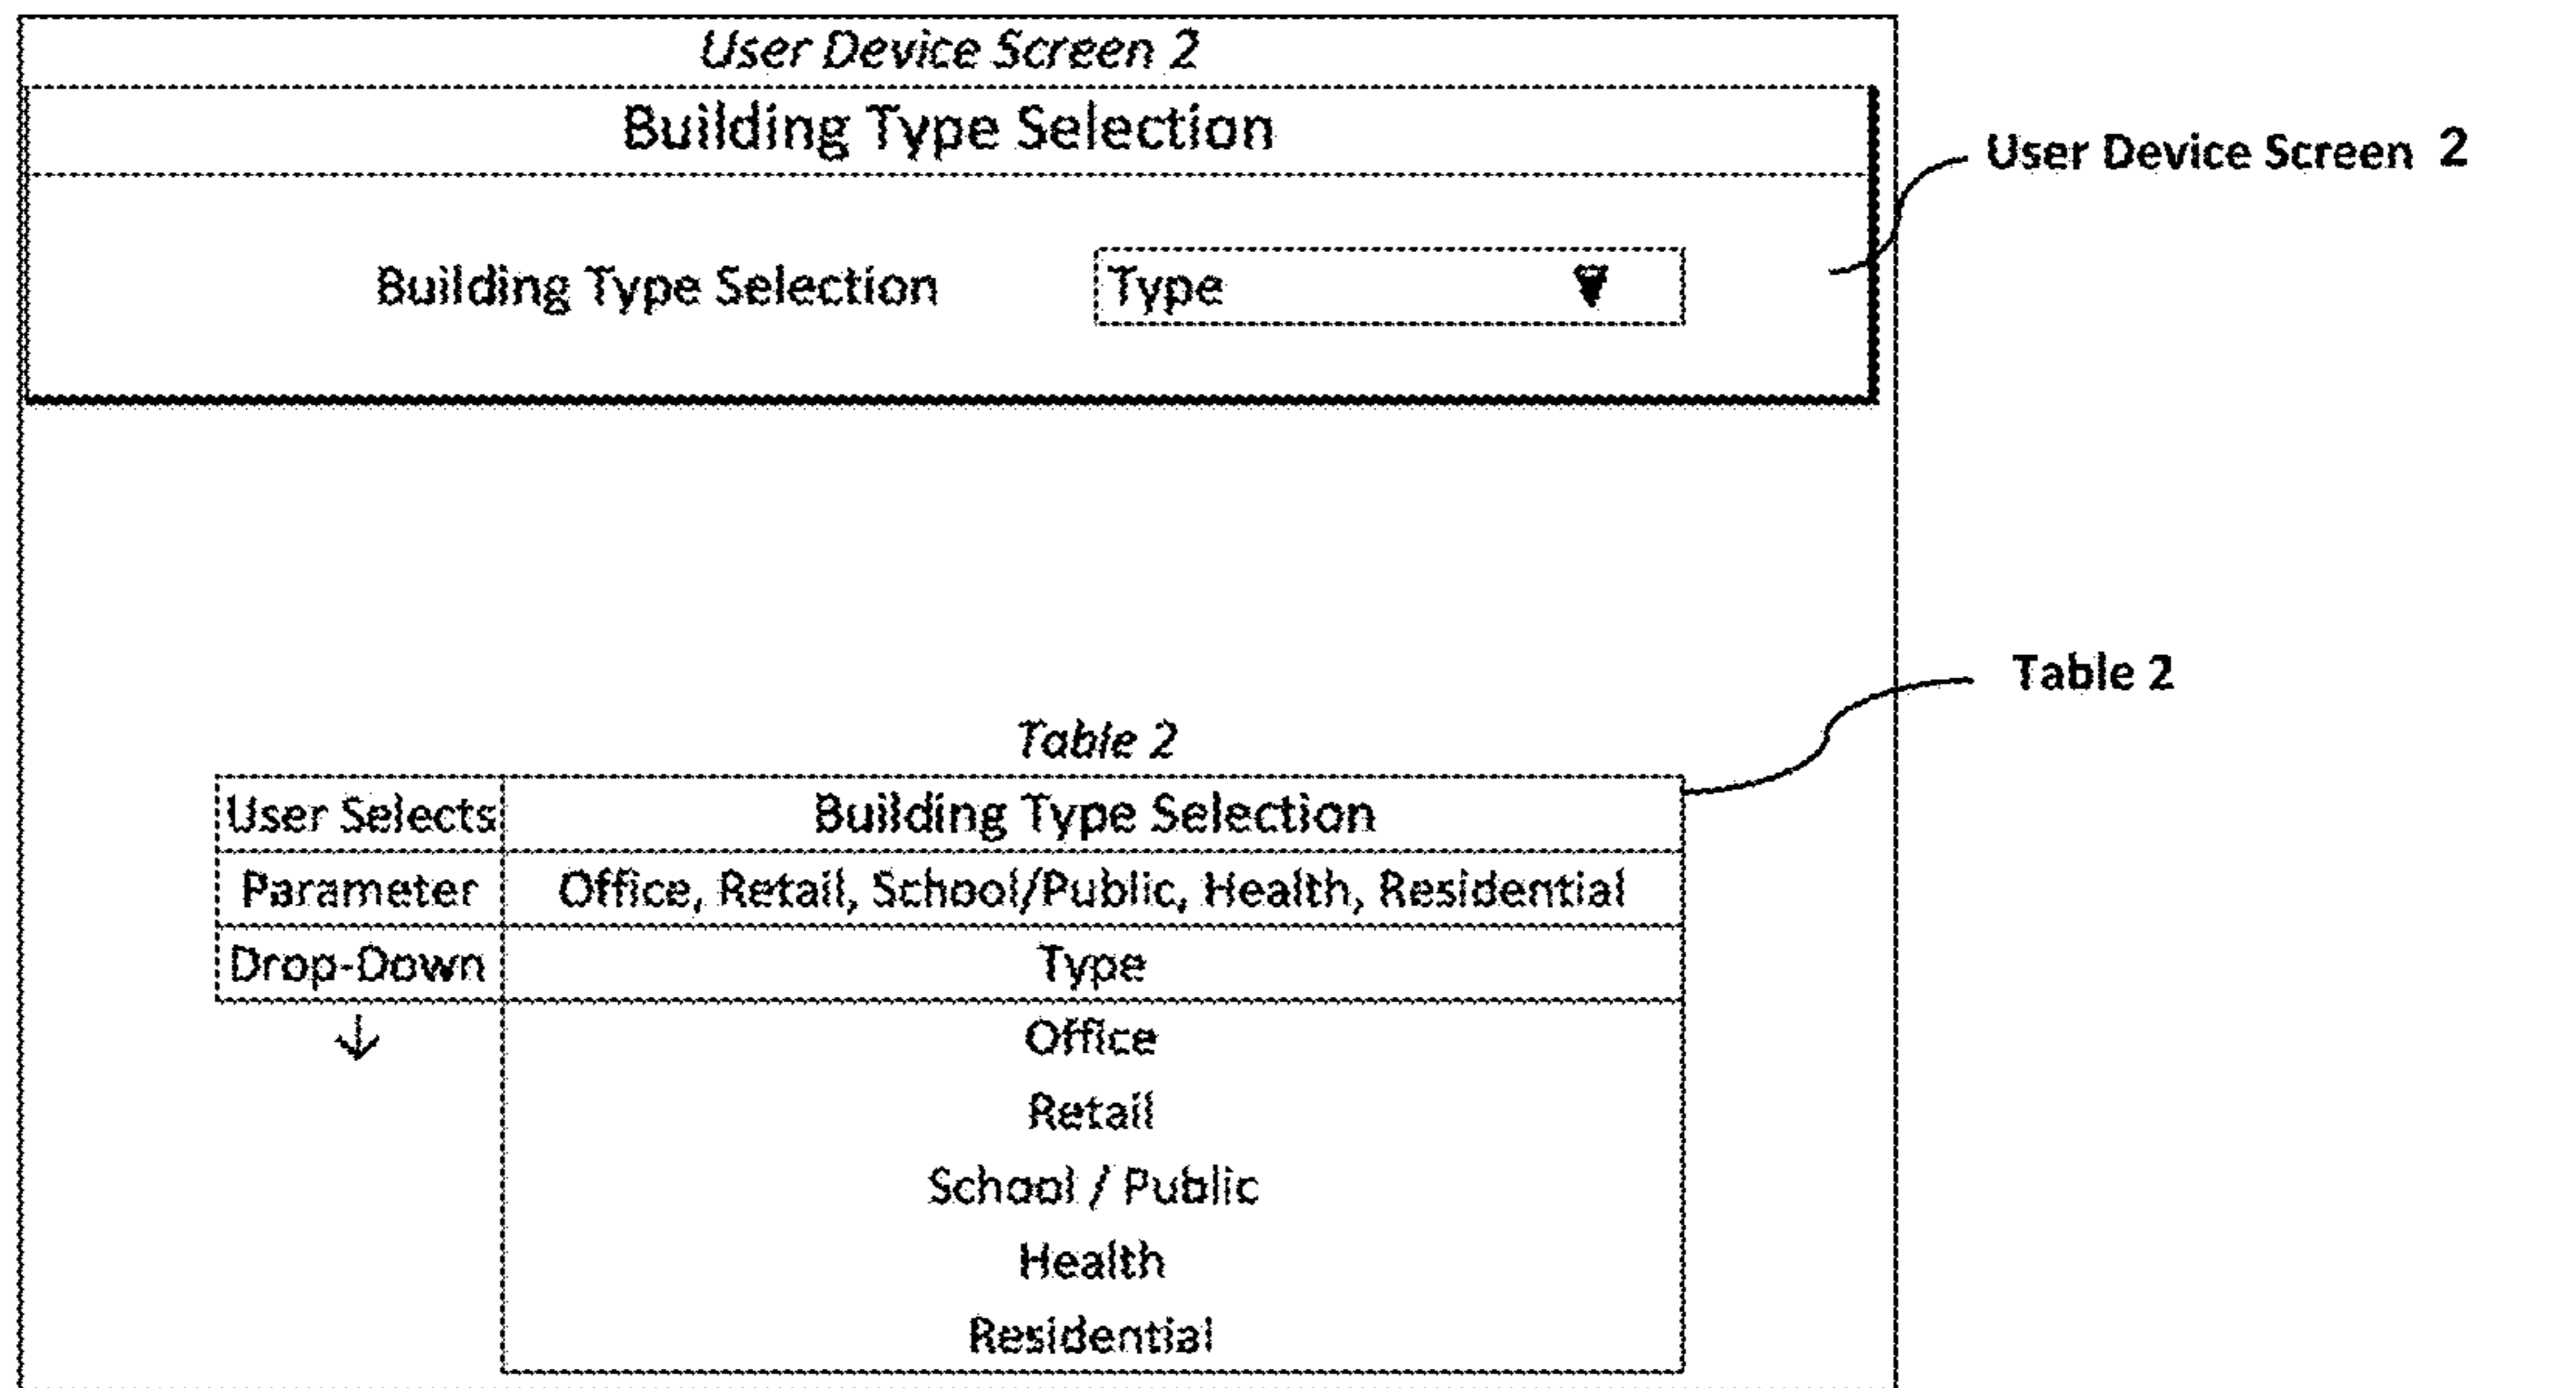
User Device Screen 2

Building Type Selection

Building Type Selection Type

User Device Screen 2

Table 2

Table 2

| User Selects | Building Type Selection |
|---|---|
| Parameter | Office, Retail, School/Public, Health, Residential |
| Drop-Down | Type |
| ↓ | Office<br>Retail<br>School / Public<br>Health<br>Residential |